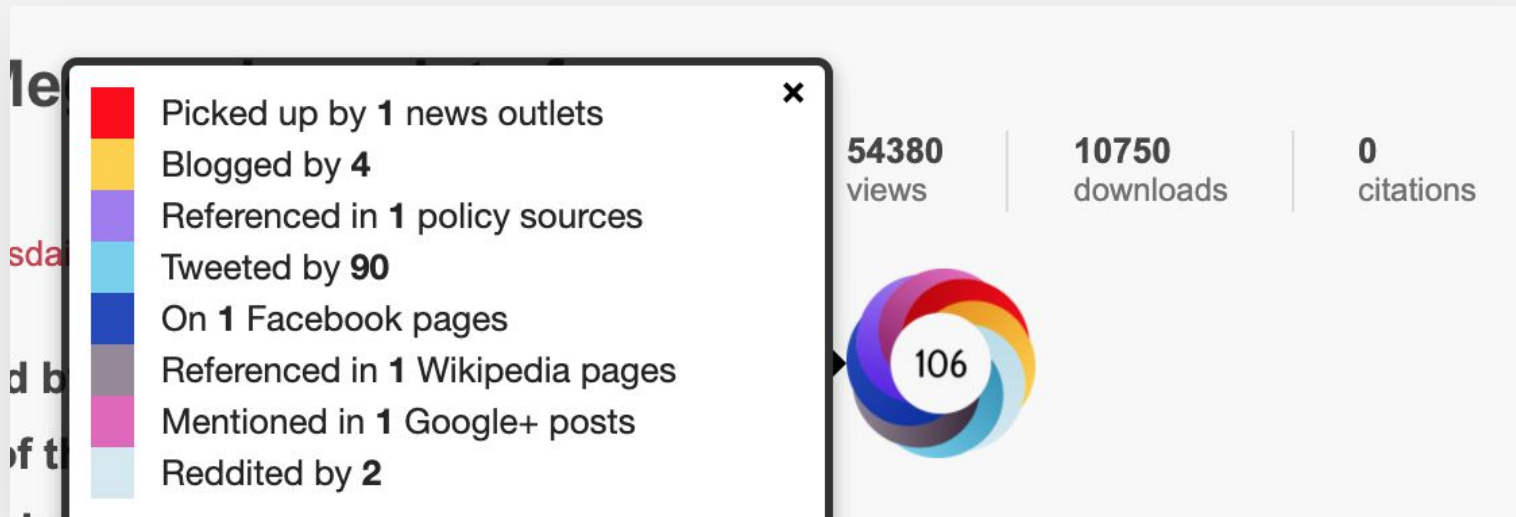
Me

×

Picked up by **1** news outlets
Blogged by **4**
Referenced in **1** policy sources
Tweeted by **90**
On **1** Facebook pages
Referenced in **1** Wikipedia pages
Mentioned in **1** Google+ posts
Reddited by **2**

**54380** views

**10750** downloads

**0** citations

sda

d b

of t

106